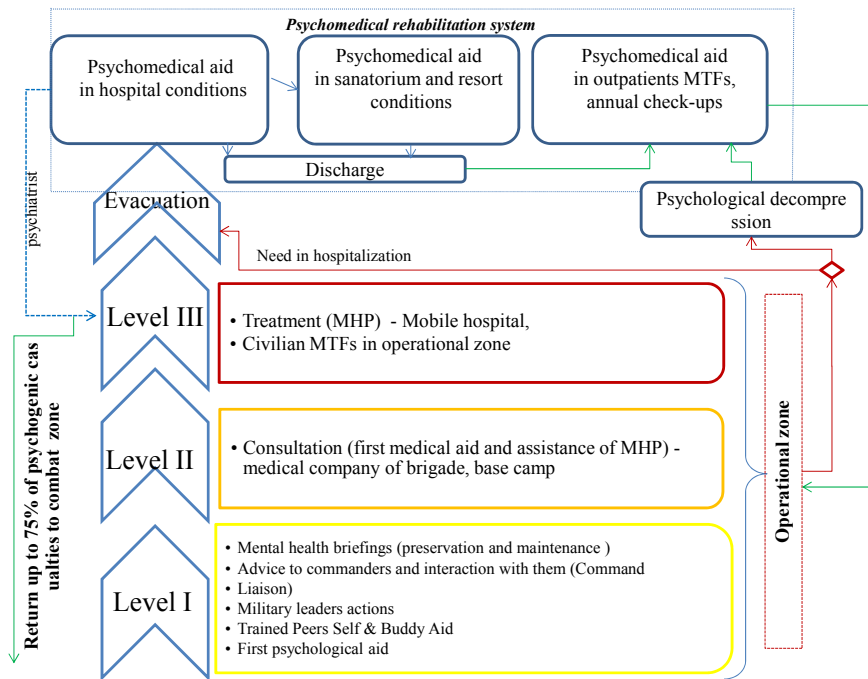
Psychomedical rehabilitation system

Psychomedical aid in hospital conditions

Psychomedical aid in sanatorium and resort conditions

Psychomedical aid in outpatients MTFs, annual check-ups

Discharge

Psychological decompression

Evacuation

psychiatrist

Need in hospitalization

Level III

• Treatment (MHP) - Mobile hospital,
• Civilian MTFs in operational zone

Level II

• Consultation (first medical aid and assistance of MHP) - medical company of brigade, base camp

Level I

• Mental health briefings (preservation and maintenance )
• Advice to commanders and interaction with them (Command Liaison)
• Military leaders actions
• Trained Peers Self & Buddy Aid
• First psychological aid

Operational zone

Return up to 75% of psychogenic casualties to combat zone